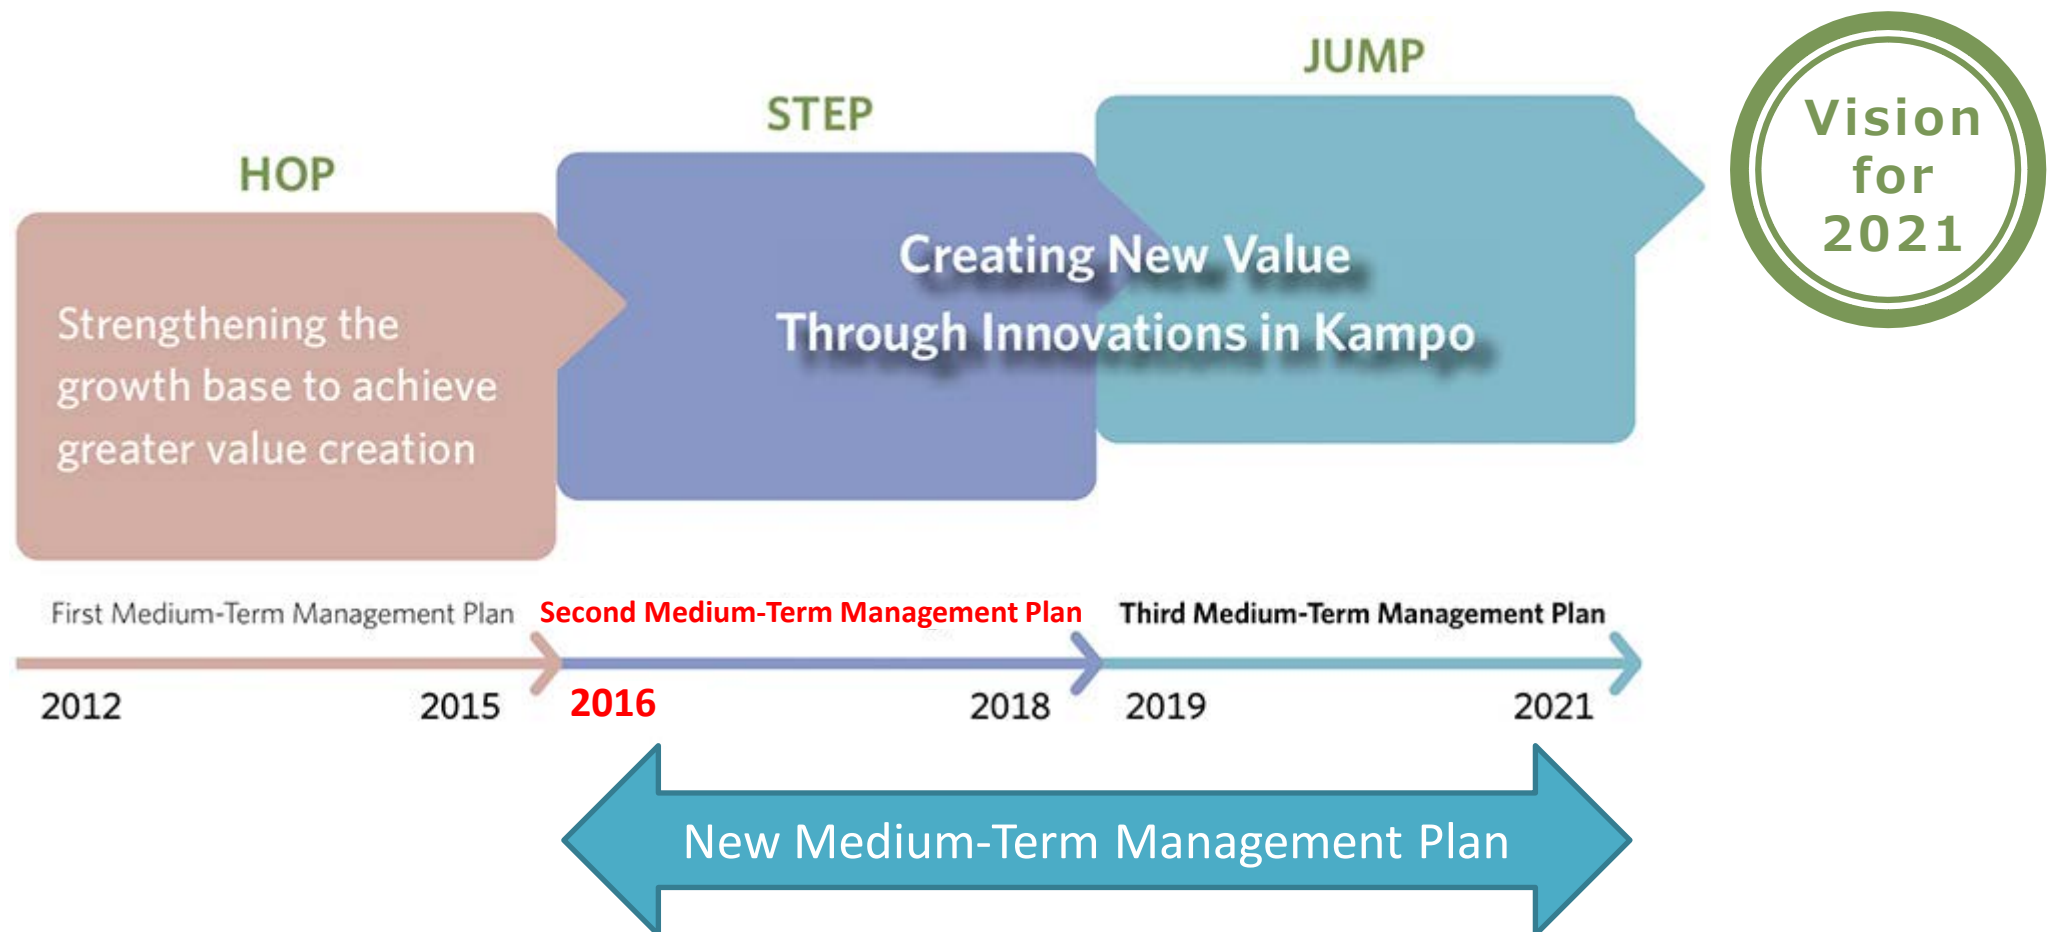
JUMP

STEP

HOP

Vision for 2021

Strengthening the growth base to achieve greater value creation

Creating New Value Through Innovations in Kampo

First Medium-Term Management Plan

Second Medium-Term Management Plan

Third Medium-Term Management Plan

2012

2015

2016

2018

2019

2021

New Medium-Term Management Plan